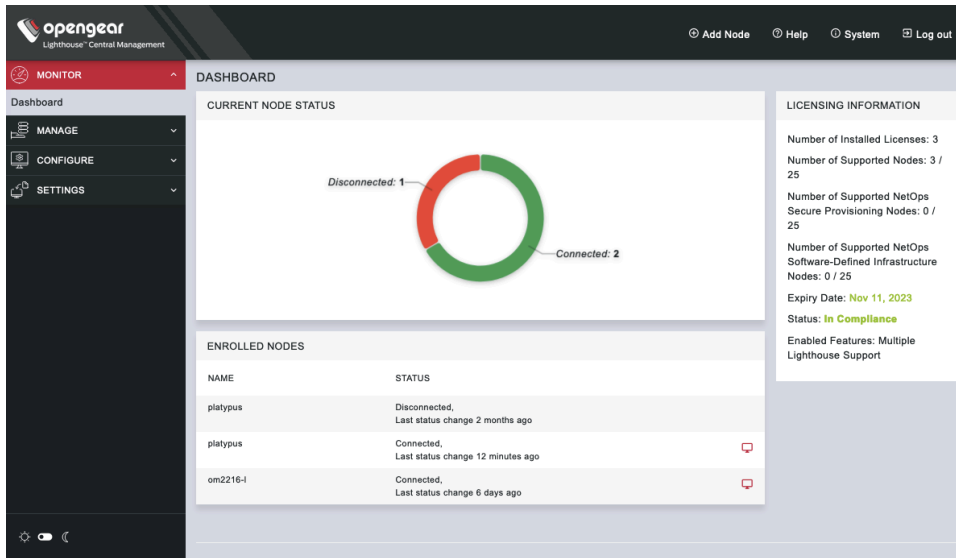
opengear
Lighthouse™ Central Management

Add Node
Help
System
Log out

MONITOR
Dashboard
MANAGE
CONFIGURE
SETTINGS

DASHBOARD

CURRENT NODE STATUS

Disconnected: 1
Connected: 2

ENROLLED NODES

| NAME | STATUS |
|---|---|
| platypus | Disconnected, Last status change 2 months ago |
| platypus | Connected, Last status change 12 minutes ago |
| om2216-l | Connected, Last status change 6 days ago |

LICENSING INFORMATION

Number of Installed Licenses: 3

Number of Supported Nodes: 3 / 25

Number of Supported NetOps Secure Provisioning Nodes: 0 / 25

Number of Supported NetOps Software-Defined Infrastructure Nodes: 0 / 25

Expiry Date: Nov 11, 2023

Status: In Compliance

Enabled Features: Multiple Lighthouse Support